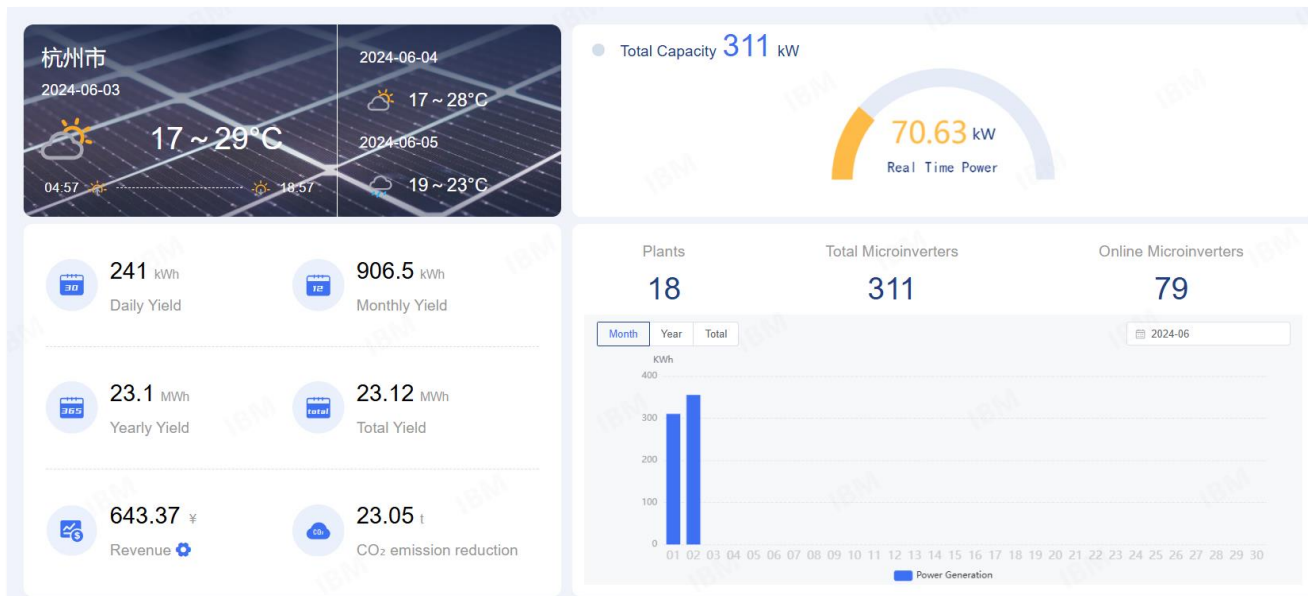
杭州市
2024-06-03
17 ~ 29°C
04:57 18:57

2024-06-04
17 ~ 28°C
2024-06-05
19 ~ 23°C

Total Capacity 311 kW
70.63 kW
Real Time Power

241 kWh
Daily Yield
906.5 kWh
Monthly Yield
23.1 MWh
Yearly Yield
23.12 MWh
Total Yield
643.37 ¥
Revenue
23.05 t
$CO_2$ emission reduction

Plants
18
Total Microinverters
311
Online Microinverters
79

Month Year Total
2024-06
KWh
400
300
200
100
0
01 02 03 04 05 06 07 08 09 10 11 12 13 14 15 16 17 18 19 20 21 22 23 24 25 26 27 28 29 30
Power Generation

IBM